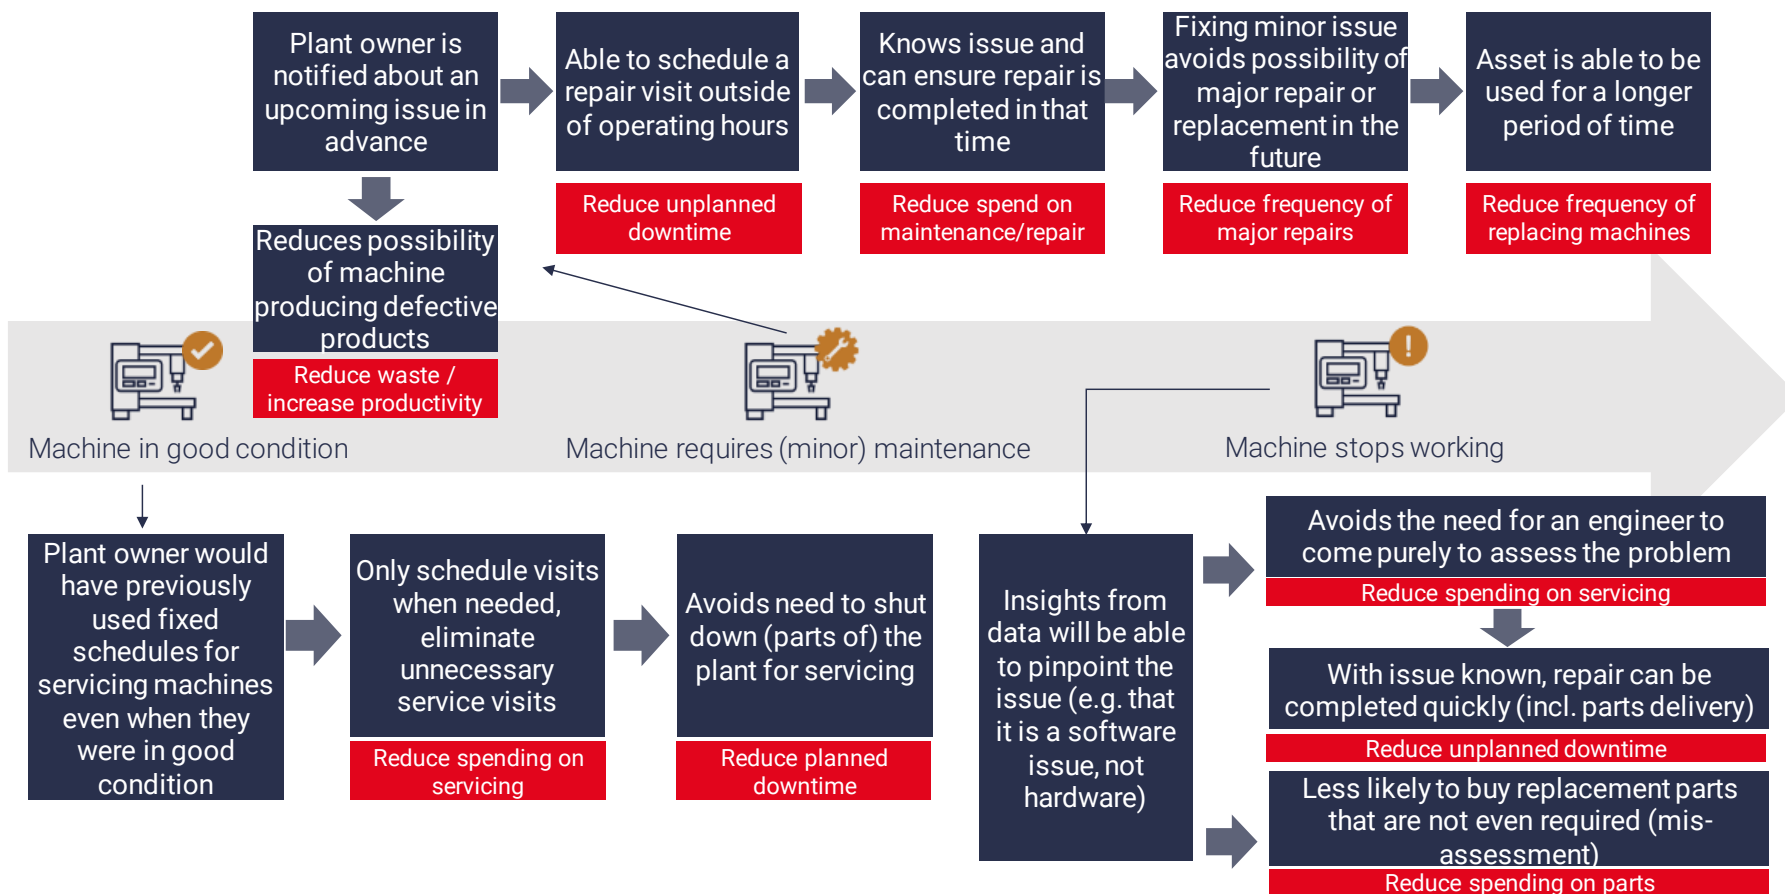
Plant owner is notified about an upcoming issue in advance

Able to schedule a repair visit outside of operating hours

Reduce unplanned downtime

Knows issue and can ensure repair is completed in that time

Reduce spend on maintenance/repair

Fixing minor issue avoids possibility of major repair or replacement in the future

Reduce frequency of major repairs

Asset is able to be used for a longer period of time

Reduce frequency of replacing machines

Reduces possibility of machine producing defective products

Reduce waste / increase productivity

Machine in good condition

Machine requires (minor) maintenance

Machine stops working

Plant owner would have previously used fixed schedules for servicing machines even when they were in good condition

Only schedule visits when needed, eliminate unnecessary service visits

Reduce spending on servicing

Avoids need to shut down (parts of) the plant for servicing

Reduce planned downtime

Insights from data will be able to pinpoint the issue (e.g. that it is a software issue, not hardware)

Avoids the need for an engineer to come purely to assess the problem

Reduce spending on servicing

With issue known, repair can be completed quickly (incl. parts delivery)

Reduce unplanned downtime

Less likely to buy replacement parts that are not even required (mis-assessment)

Reduce spending on parts